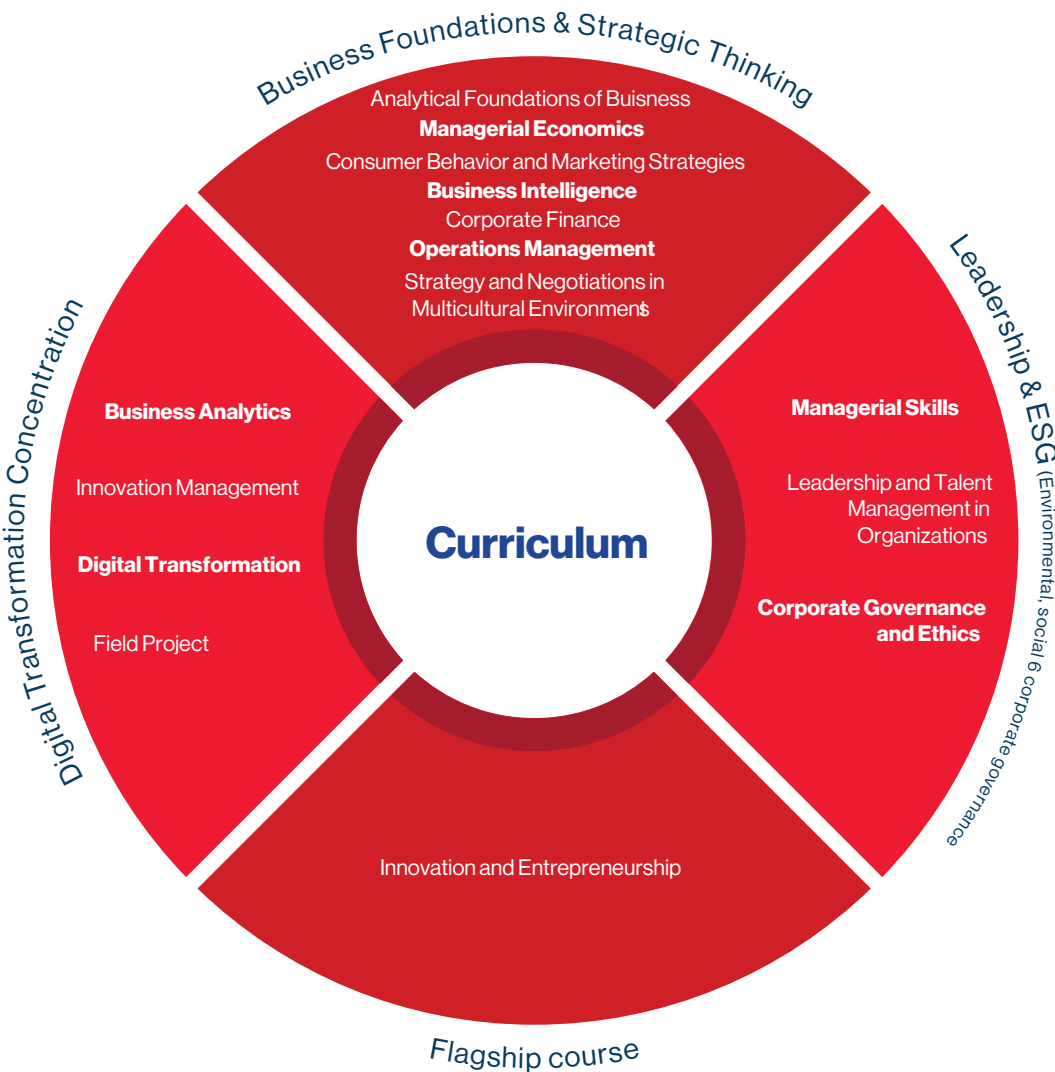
Business Foundations & Strategic Thinking

Analytical Foundations of Buisness
**Managerial Economics**
Consumer Behavior and Marketing Strategies
**Business Intelligence**
Corporate Finance
**Operations Management**
Strategy and Negotiations in Multicultural Environments

Digital Transformation Concentration

**Business Analytics**
Innovation Management
**Digital Transformation**
Field Project

Curriculum

Leadership & ESG (Environmental, social 6 corporate governance

**Managerial Skills**
Leadership and Talent Management in Organizations
**Corporate Governance and Ethics**

Innovation and Entrepreneurship

Flagship course